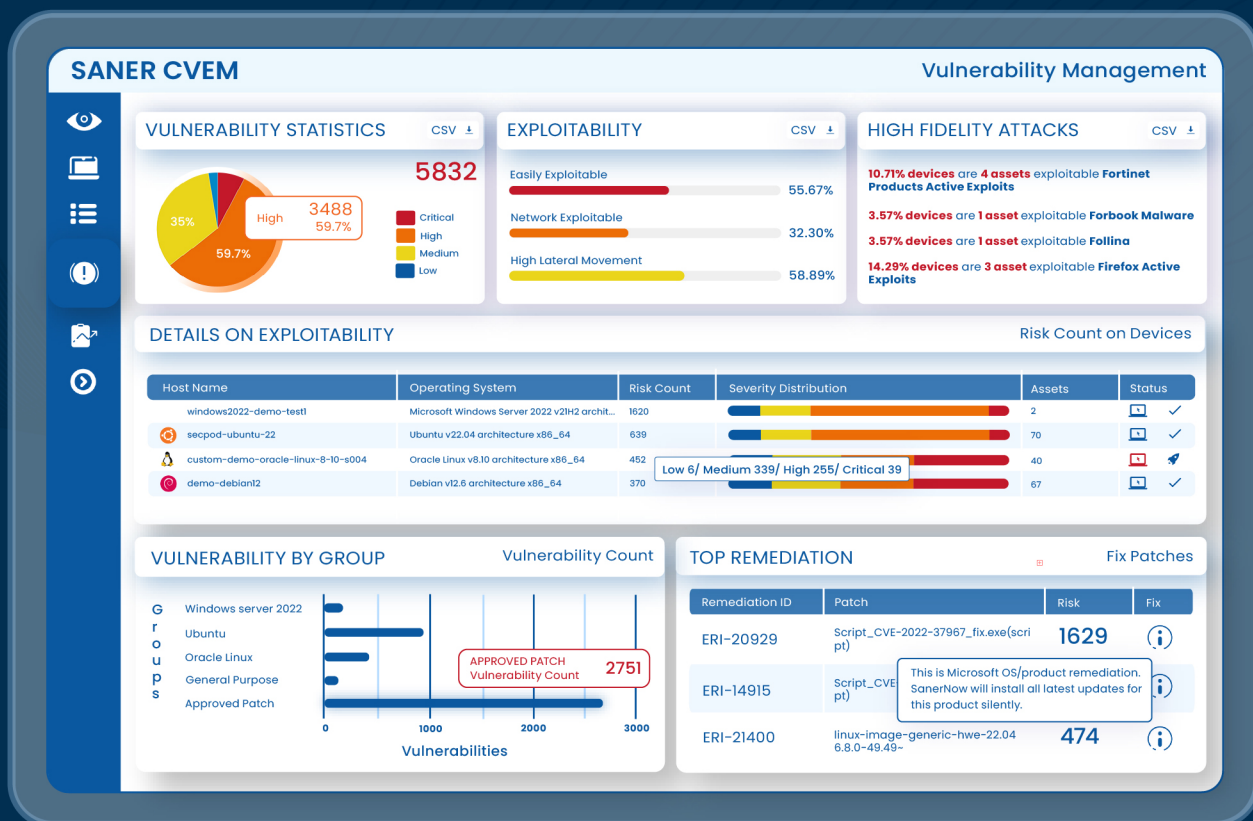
SANER CVEM

Vulnerability Management

VULNERABILITY STATISTICS CSV

5832

35%

59.7%

High 3488 59.7%

Critical
High
Medium
Low

EXPLOITABILITY CSV

Easily Exploitable 55.67%

Network Exploitable 32.30%

High Lateral Movement 58.89%

HIGH FIDELITY ATTACKS CSV

10.71% devices are 4 assets exploitable Fortinet Products Active Exploits

3.57% devices are 1 asset exploitable Forbook Malware

3.57% devices are 1 asset exploitable Follina

14.29% devices are 3 asset exploitable Firefox Active Exploits

DETAILS ON EXPLOITABILITY

Risk Count on Devices

| Host Name | Operating System | Risk Count | Severity Distribution | Assets | Status |
|---|---|---|---|---|---|
| windows2022-demo-test1 | Microsoft Windows Server 2022 v21H2 archit... | 1620 | | 2 | |
| secpod-ubuntu-22 | Ubuntu v22.04 architecture x86_64 | 639 | | 70 | |
| custom-demo-oracle-linux-8-10-s004 | Oracle Linux v8.10 architecture x86_64 | 452 | Low 6/ Medium 339/ High 255/ Critical 39 | 40 | |
| demo-debian12 | Debian v12.6 architecture x86_64 | 370 | | 67 | |

VULNERABILITY BY GROUP

Vulnerability Count

Groups

Windows server 2022
Ubuntu
Oracle Linux
General Purpose
Approved Patch

APPROVED PATCH Vulnerability Count 2751

0 1000 2000 3000

Vulnerabilities

TOP REMEDIATION

Fix Patches

| Remediation ID | Patch | Risk | Fix |
|---|---|---|---|
| ERI-20929 | Script_CVE-2022-37967_fix.exe(script) | 1629 | |
| ERI-14915 | Script_CVE-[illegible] pt) | | |
| ERI-21400 | linux-image-generic-hwe-22.04 6.8.0-49.49~ | 474 | |

This is Microsoft OS/product remediation. SanerNow will install all latest updates for this product silently.